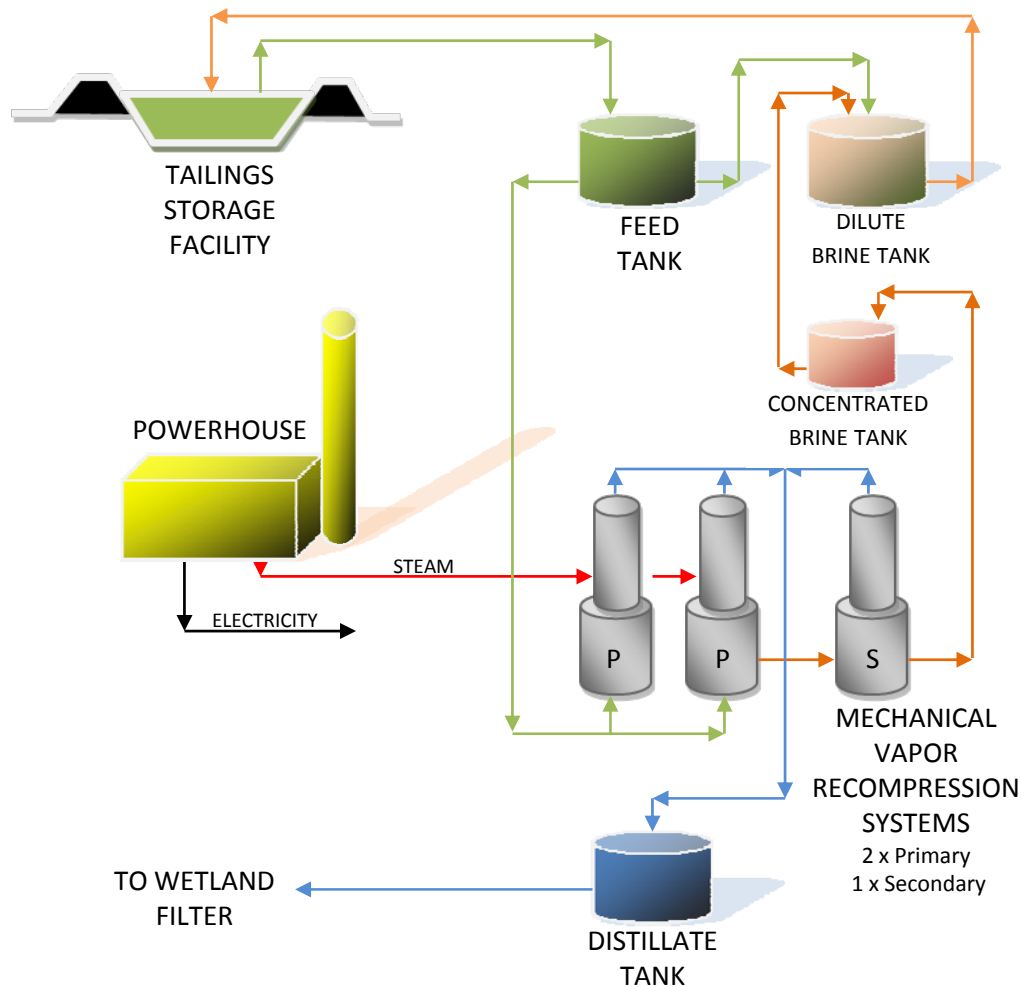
TAILINGS STORAGE FACILITY

FEED TANK

DILUTE BRINE TANK

CONCENTRATED BRINE TANK

POWERHOUSE

STEAM

ELECTRICITY

P

P

S

MECHANICAL VAPOR RECOMPRESSION SYSTEMS
2 x Primary
1 x Secondary

TO WETLAND FILTER

DISTILLATE TANK